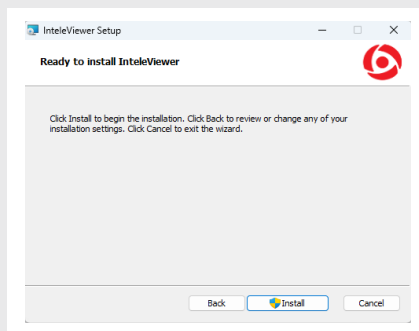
InteleViewer Setup

Ready to install InteleViewer

Click Install to begin the installation. Click Back to review or change any of your installation settings. Click Cancel to exit the wizard.

Back Install Cancel